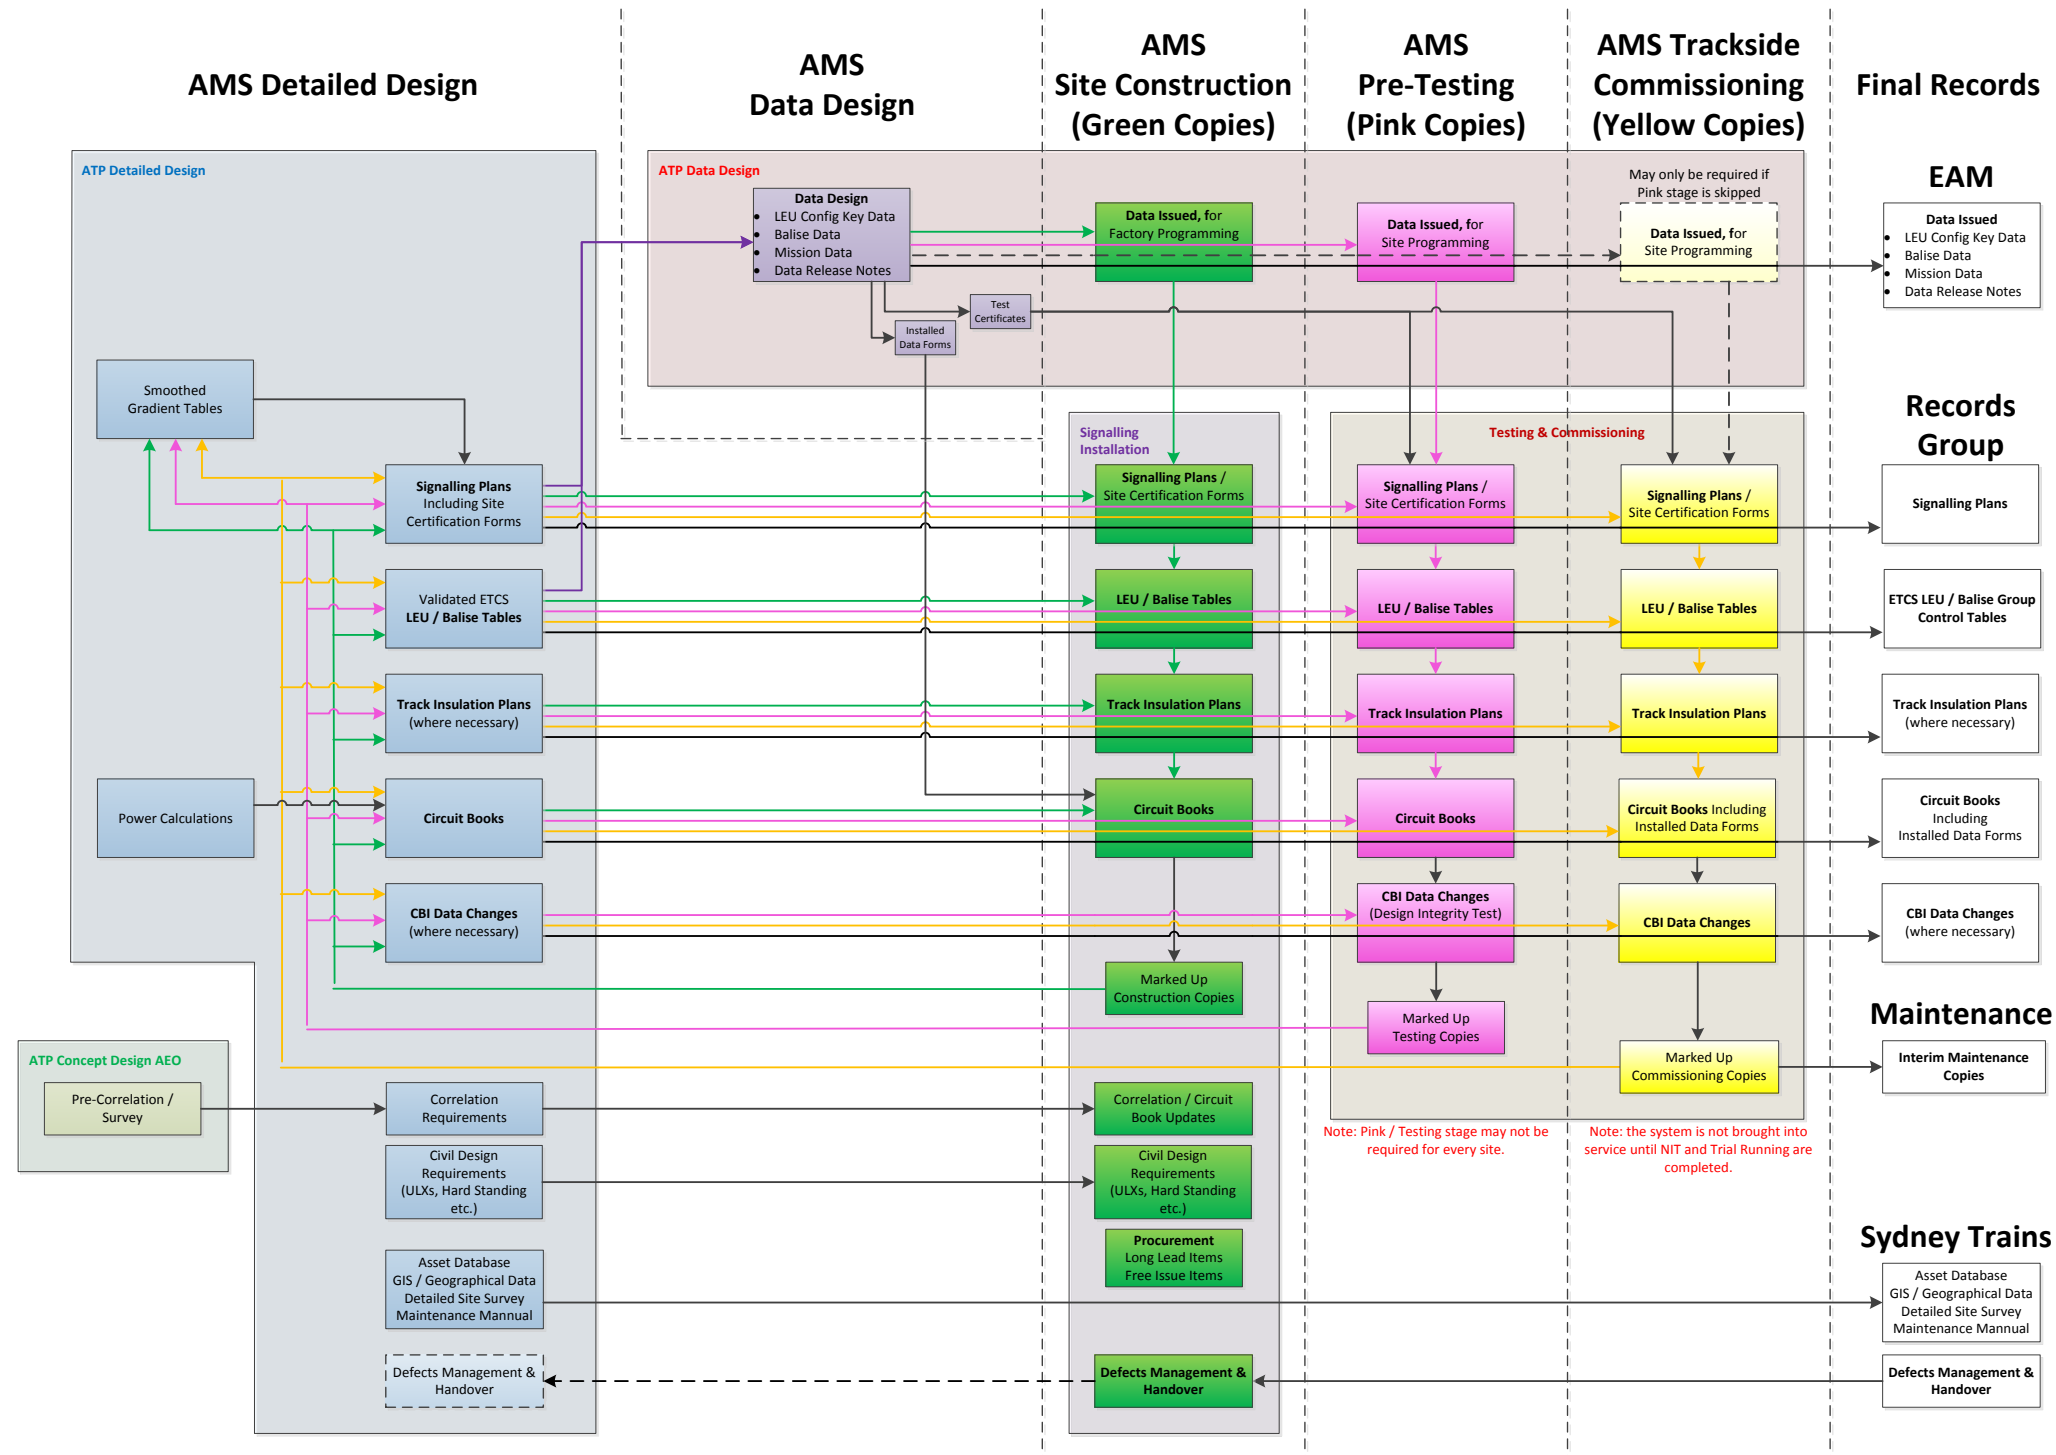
AMS Detailed Design

AMS Data Design

AMS Site Construction (Green Copies)

AMS Pre-Testing (Pink Copies)

AMS Trackside Commissioning (Yellow Copies)

Final Records

ATP Detailed Design

ATP Data Design

Data Design
- LEU Config Key Data
- Balise Data
- Mission Data
- Data Release Notes

Data Issued, for Factory Programming

Data Issued, for Site Programming

May only be required if Pink stage is skipped

Data Issued, for Site Programming

EAM

Data Issued
- LEU Config Key Data
- Balise Data
- Mission Data
- Data Release Notes

Test Certificates

Installed Data Forms

Smoothed Gradient Tables

Signalling Installation

Testing & Commissioning

Records Group

Signalling Plans Including Site Certification Forms

Signalling Plans / Site Certification Forms

Signalling Plans / Site Certification Forms

Signalling Plans / Site Certification Forms

Signalling Plans

Validated ETCS LEU / Balise Tables

LEU / Balise Tables

LEU / Balise Tables

LEU / Balise Tables

ETCS LEU / Balise Group Control Tables

Track Insulation Plans (where necessary)

Track Insulation Plans

Track Insulation Plans

Track Insulation Plans

Track Insulation Plans (where necessary)

Power Calculations

Circuit Books

Circuit Books

Circuit Books

Circuit Books Including Installed Data Forms

Circuit Books Including Installed Data Forms

CBI Data Changes (where necessary)

CBI Data Changes (Design Integrity Test)

CBI Data Changes

CBI Data Changes (where necessary)

Marked Up Construction Copies

Marked Up Testing Copies

Maintenance

Marked Up Commissioning Copies

Interim Maintenance Copies

ATP Concept Design AEO

Pre-Correlation / Survey

Correlation Requirements

Correlation / Circuit Book Updates

Note: Pink / Testing stage may not be required for every site.

Note: the system is not brought into service until NIT and Trial Running are completed.

Civil Design Requirements (ULXs, Hard Standing etc.)

Civil Design Requirements (ULXs, Hard Standing etc.)

Procurement Long Lead Items Free Issue Items

Sydney Trains

Asset Database GIS / Geographical Data Detailed Site Survey Maintenance Mannual

Asset Database GIS / Geographical Data Detailed Site Survey Maintenance Mannual

Defects Management & Handover

Defects Management & Handover

Defects Management & Handover